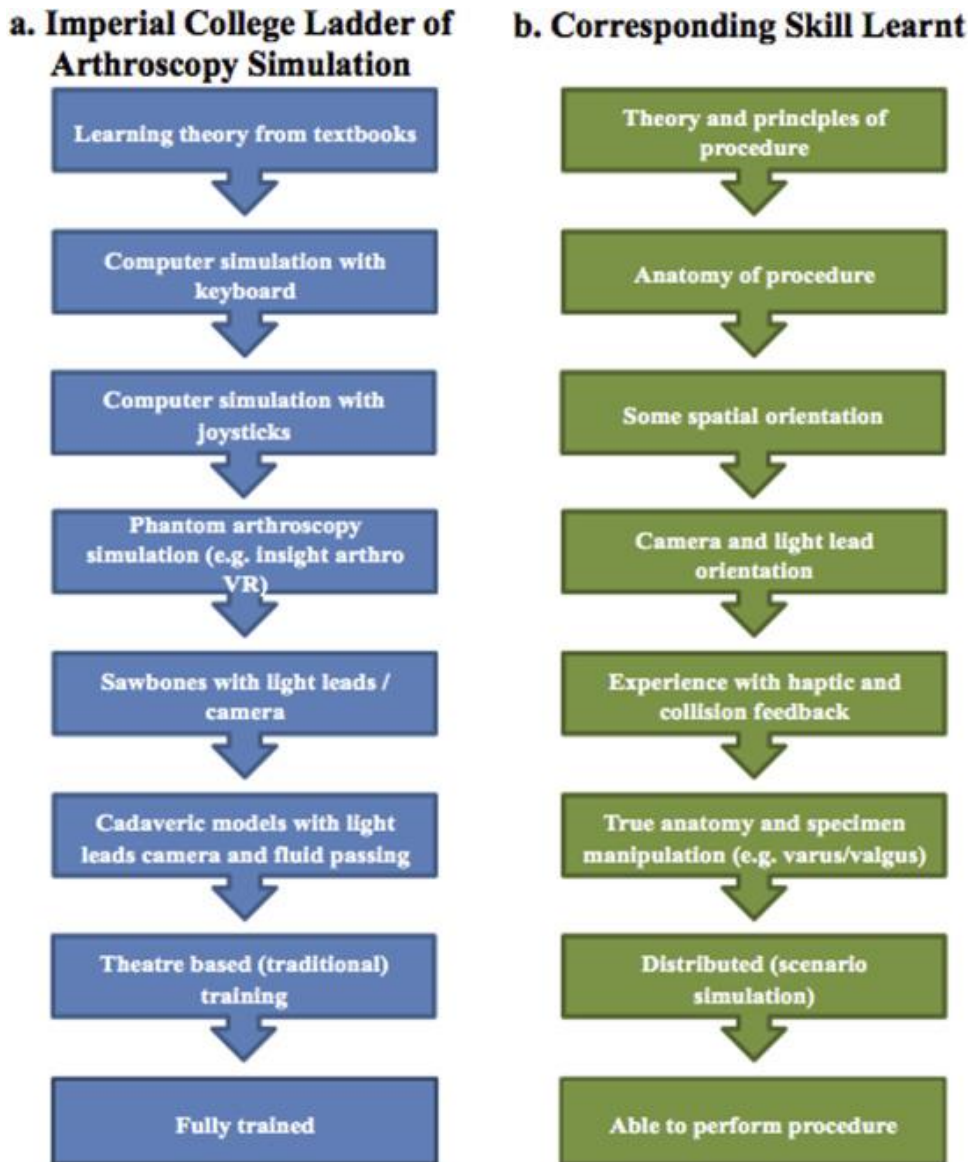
a. Imperial College Ladder of Arthroscopy Simulation

Learning theory from textbooks

Computer simulation with keyboard

Computer simulation with joysticks

Phantom arthroscopy simulation (e.g. insight arthro VR)

Sawbones with light leads / camera

Cadaveric models with light leads camera and fluid passing

Theatre based (traditional) training

Fully trained

b. Corresponding Skill Learnt

Theory and principles of procedure

Anatomy of procedure

Some spatial orientation

Camera and light lead orientation

Experience with haptic and collision feedback

True anatomy and specimen manipulation (e.g. varus/valgus)

Distributed (scenario simulation)

Able to perform procedure